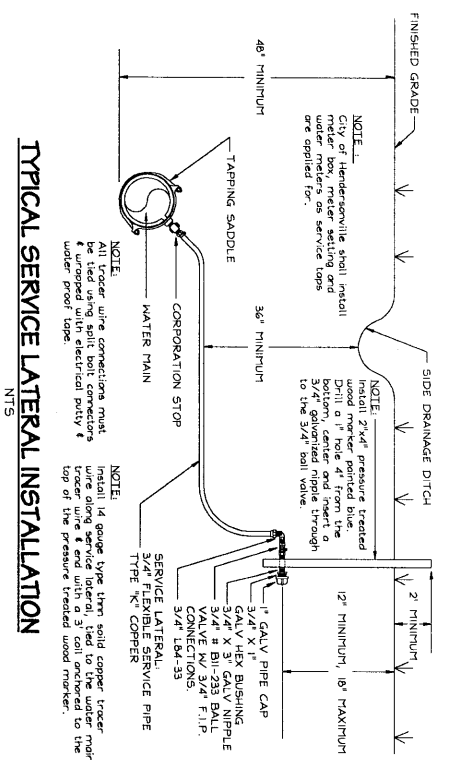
FINISHED GRADE

48" MINIMUM

NOTE:
City of Hendersonville shall install meter box, meter setting and water meters as service taps are applied for.

36" MINIMUM

SIDE DRAINAGE DITCH

NOTE:
Install 2"x4" pressure treated wood marker painted blue. Drill a 1" hole 4" from the bottom, center and insert a 3/4" galvanized nipple through to the 3/4" ball valve.

2' MINIMUM

12" MINIMUM, 18" MAXIMUM

TAPPING SADDLE

CORPORATION STOP

WATER MAIN

NOTE:
All tracer wire connections must be tied using split bolt connectors & wrapped with electrical putty & water proof tape.

NOTE:
Install 14 gauge type thnn solid copper tracer wire along service lateral, tied to the water main tracer wire & end with a 3' coil anchored to the top of the pressure treated wood marker.

1" GALV PIPE CAP
3/4" X 1" GALV HEX BUSHING
3/4" X 3" GALV NIPPLE
3/4" # B11-233 BALL VALVE W/ 3/4" F.I.P. CONNECTIONS.
3/4" L84-33

SERVICE LATERAL:
3/4" FLEXIBLE SERVICE PIPE
TYPE "K" COPPER

TYPICAL SERVICE LATERAL INSTALLATION
NTS